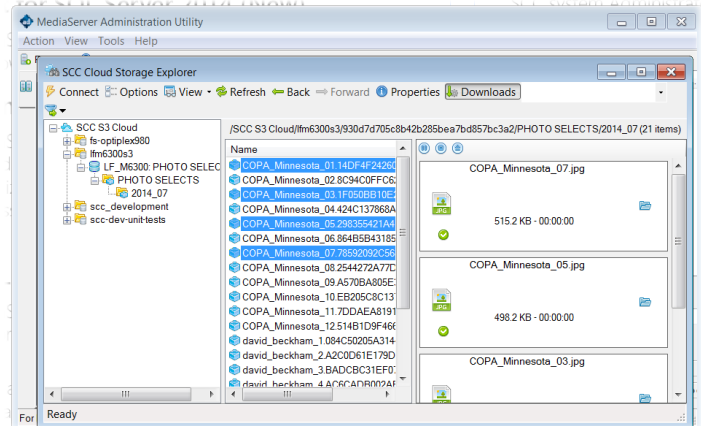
MediaServer Administration Utility

Action View Tools Help

SCC Cloud Storage Explorer

Connect Options View Refresh Back Forward Properties Downloads

SCC S3 Cloud
fs-optiplex980
lfm6300s3
LF_M6300: PHOTO SELEC
PHOTO SELECTS
2014_07
scc_development
scc-dev-unit-tests

/SCC S3 Cloud/lfm6300s3/930d7d705c8b42b285bea7bd857bc3a2/PHOTO SELECTS/2014_07 (21 items)

Name
COPA_Minnesota_01.14DF4F2426
COPA_Minnesota_02.8C94C0FFC6
COPA_Minnesota_03.1F050BB10E
COPA_Minnesota_04.424C137868A
COPA_Minnesota_05.298355421A4
COPA_Minnesota_06.864B5B43185
COPA_Minnesota_07.78592092C56
COPA_Minnesota_08.2544272A77D
COPA_Minnesota_09.A570BA805E
COPA_Minnesota_10.EB205C8C17
COPA_Minnesota_11.7DDAEA8191
COPA_Minnesota_12.514B1D9F466
david_beckham_1.084C50205A314
david_beckham_2.A2C0D61E179D
david_beckham_3.BADCBC31EF07
david_beckham_4.AC6CADB002AE

COPA_Minnesota_07.jpg
JPG
515.2 KB - 00:00:00

COPA_Minnesota_05.jpg
JPG
498.2 KB - 00:00:00

COPA_Minnesota_03.jpg

For

Ready